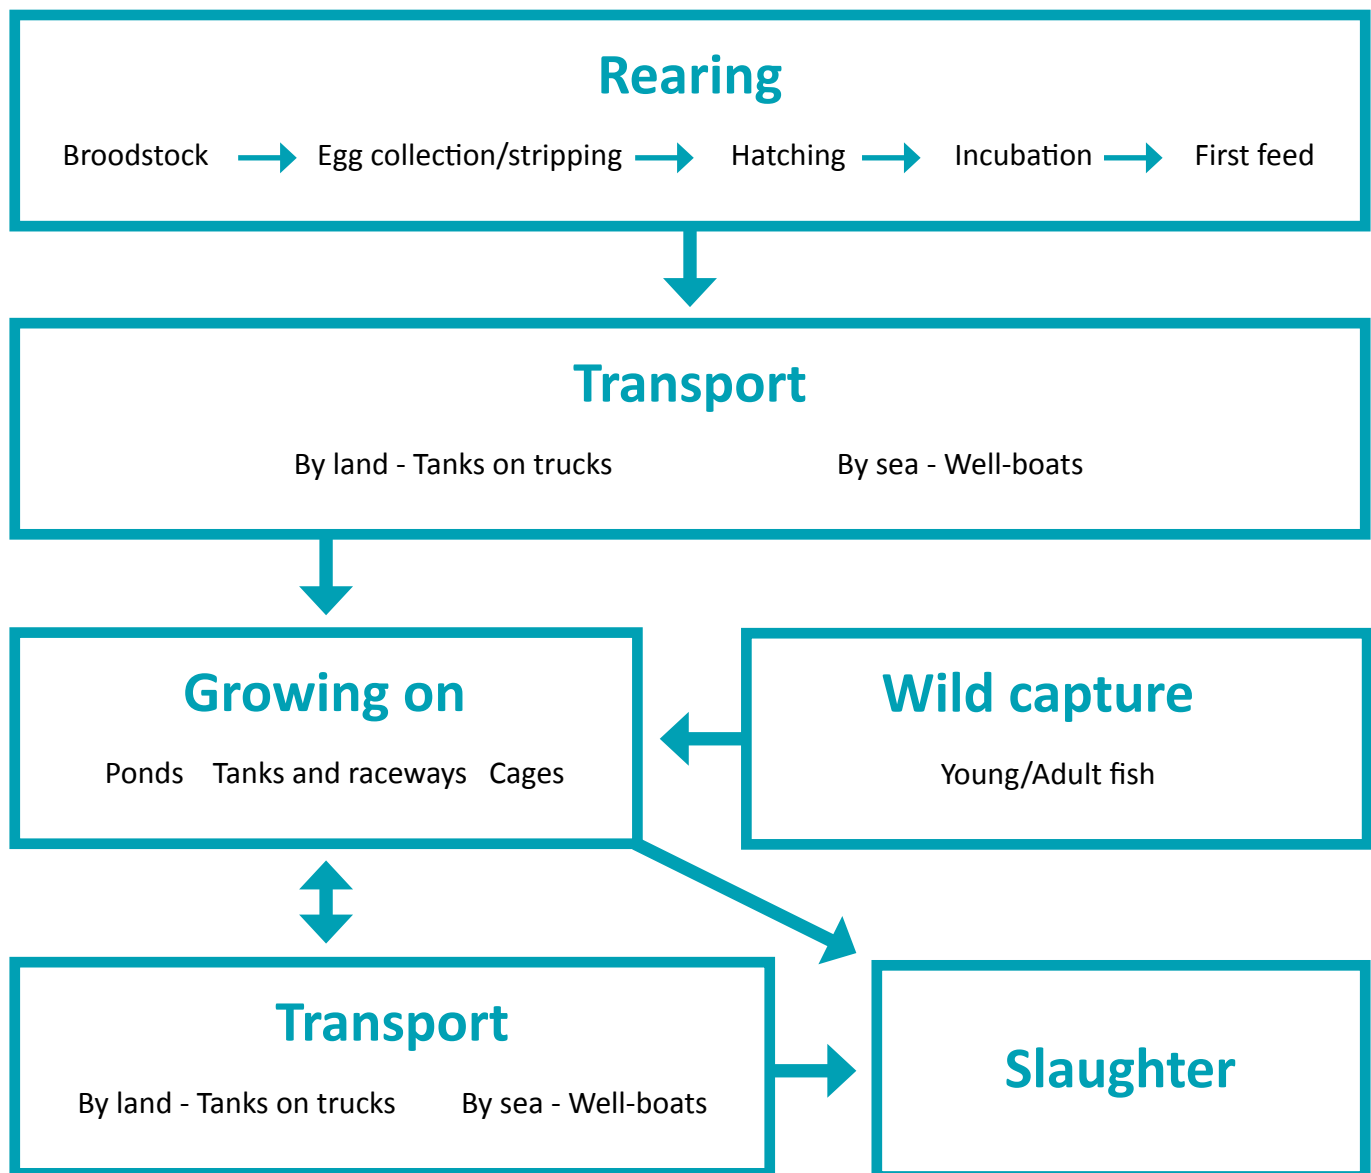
Rearing

Broodstock → Egg collection/stripping → Hatching → Incubation → First feed

Transport

By land - Tanks on trucks

By sea - Well-boats

Growing on

Ponds Tanks and raceways Cages

Wild capture

Young/Adult fish

Transport

By land - Tanks on trucks

By sea - Well-boats

Slaughter